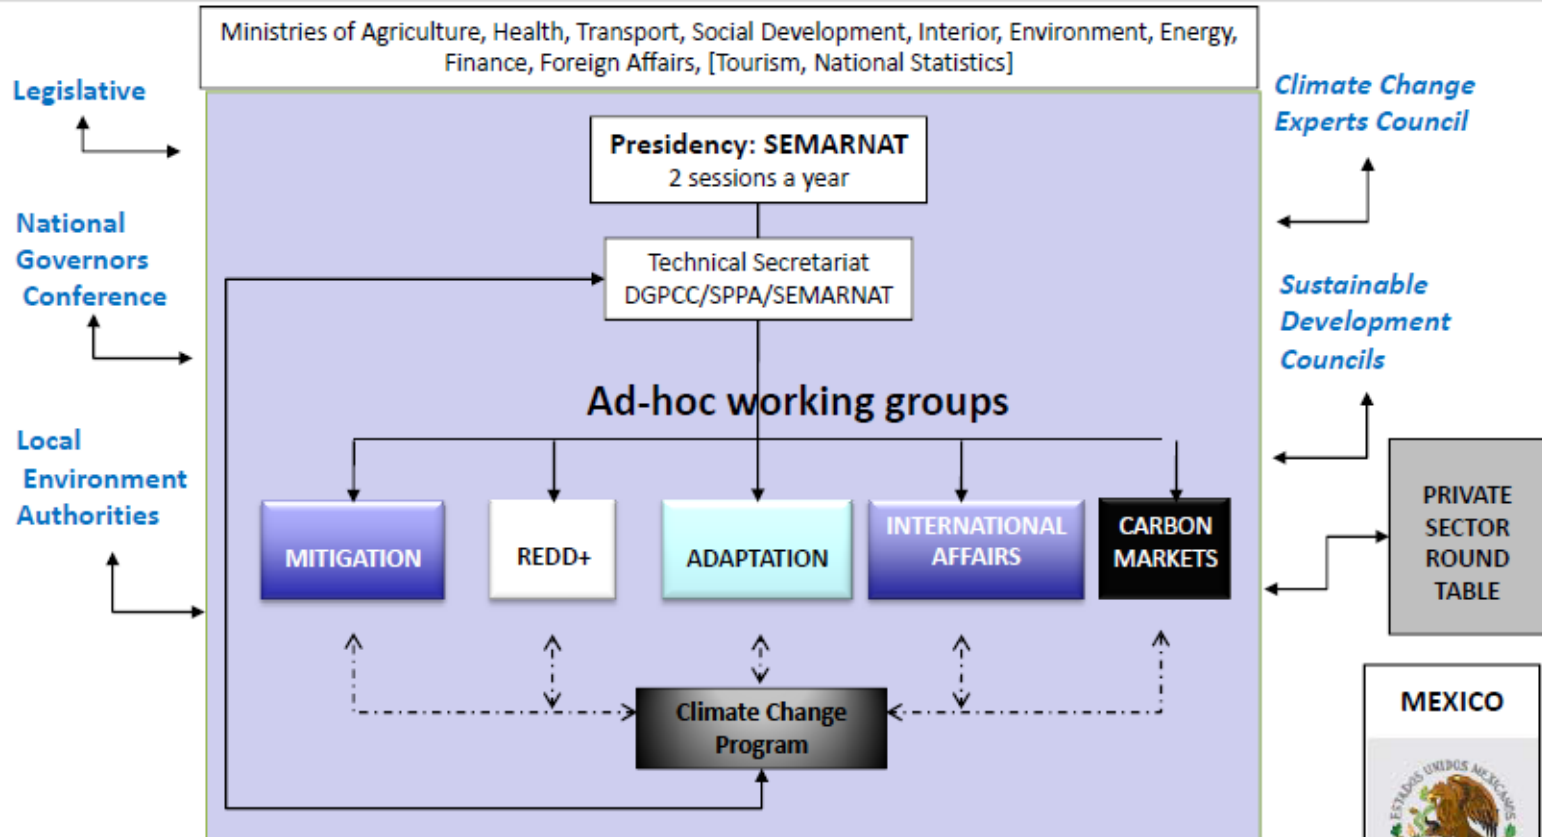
Ministries of Agriculture, Health, Transport, Social Development, Interior, Environment, Energy, Finance, Foreign Affairs, [Tourism, National Statistics]

Legislative

National Governors Conference

Local Environment Authorities

Climate Change Experts Council

Sustainable Development Councils

Presidency: SEMARNAT
2 sessions a year

Technical Secretariat
DGPCC/SPPA/SEMARNAT

Ad-hoc working groups

MITIGATION

REDD+

ADAPTATION

INTERNATIONAL AFFAIRS

CARBON MARKETS

PRIVATE SECTOR ROUND TABLE

Climate Change Program

MEXICO

ESTADOS UNIDOS MEXICANOS